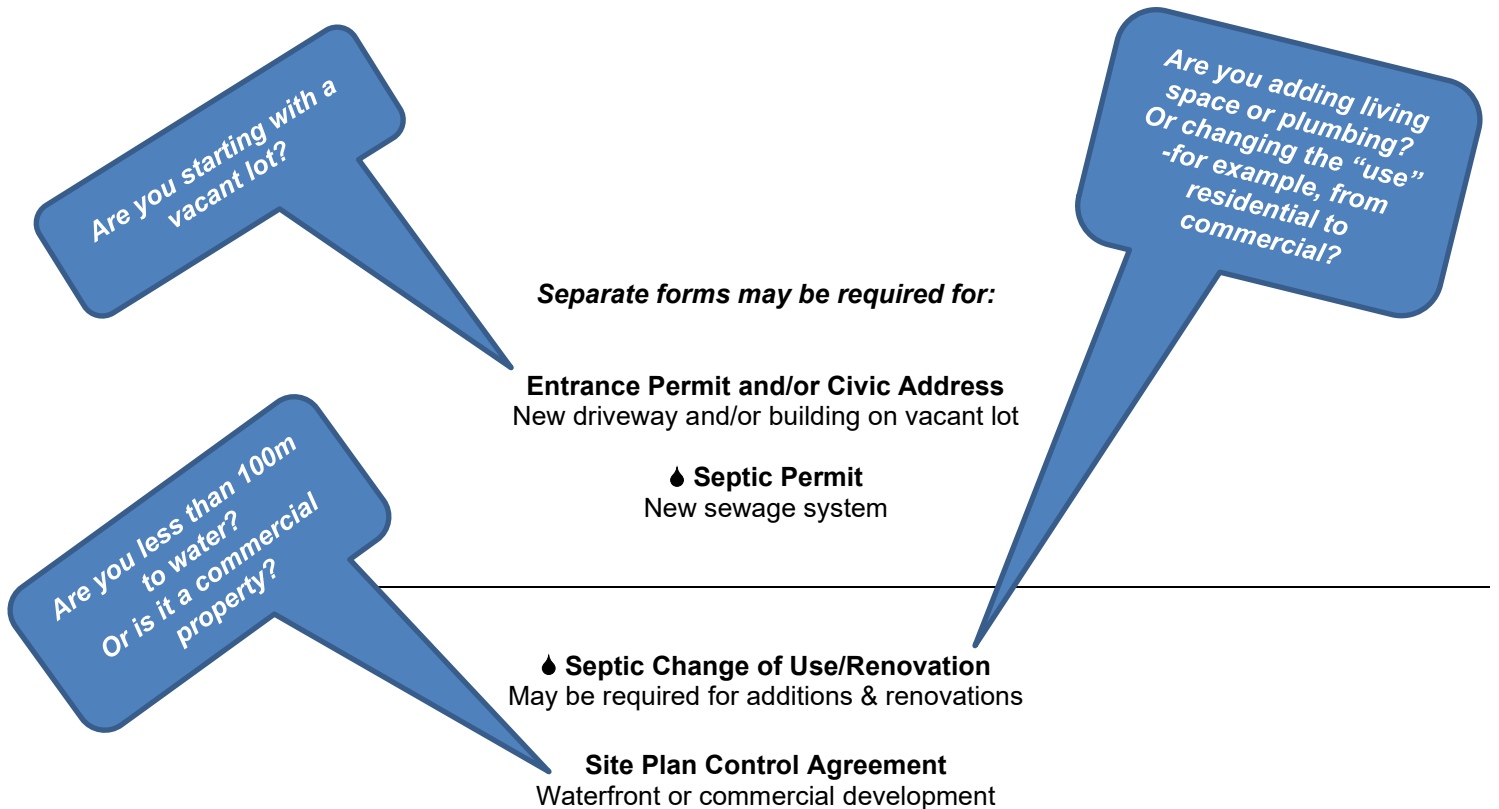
Are you starting with a vacant lot?

Are you adding living space or plumbing? Or changing the "use" -for example, from residential to commercial?

*Separate forms may be required for:*

**Entrance Permit and/or Civic Address**
New driveway and/or building on vacant lot

**Septic Permit**
New sewage system

Are you less than 100m to water? Or is it a commercial property?

**Septic Change of Use/Renovation**
May be required for additions & renovations

**Site Plan Control Agreement**
Waterfront or commercial development